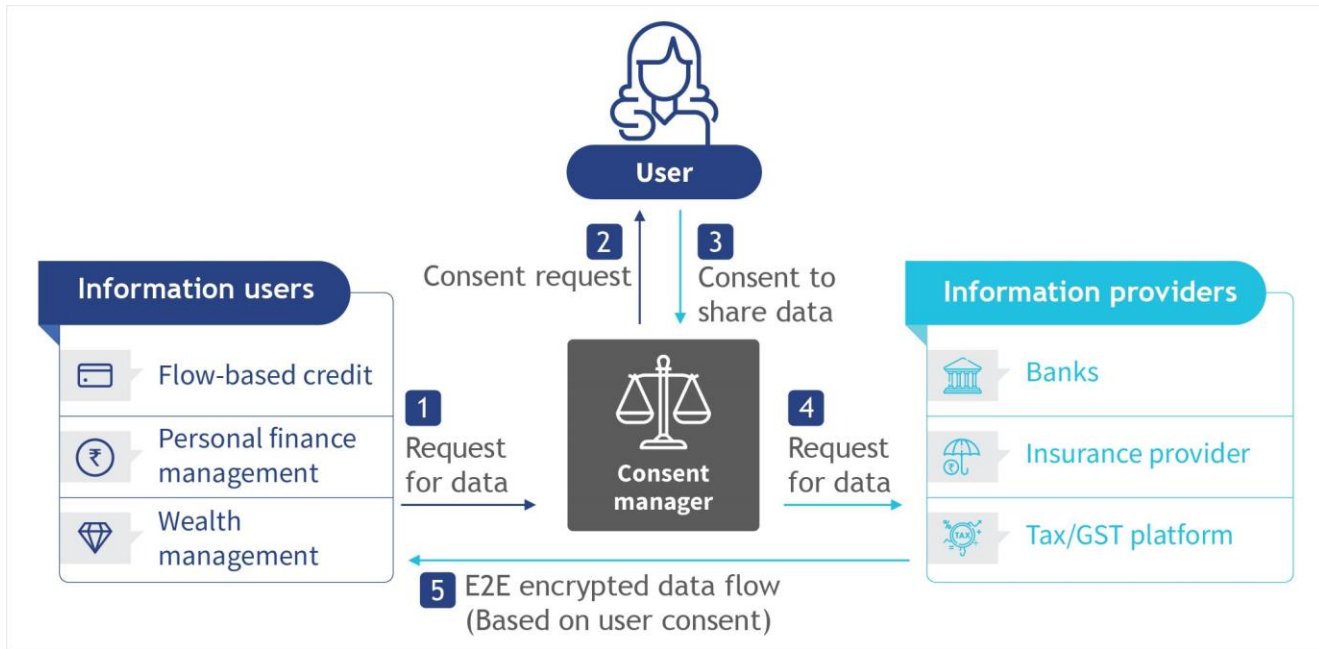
User

2 Consent request

3 Consent to share data

Information users

Flow-based credit

₹ Personal finance management

Wealth management

1 Request for data

Consent manager

4 Request for data

Information providers

Banks

Insurance provider

TAX Tax/GST platform

5 E2E encrypted data flow (Based on user consent)